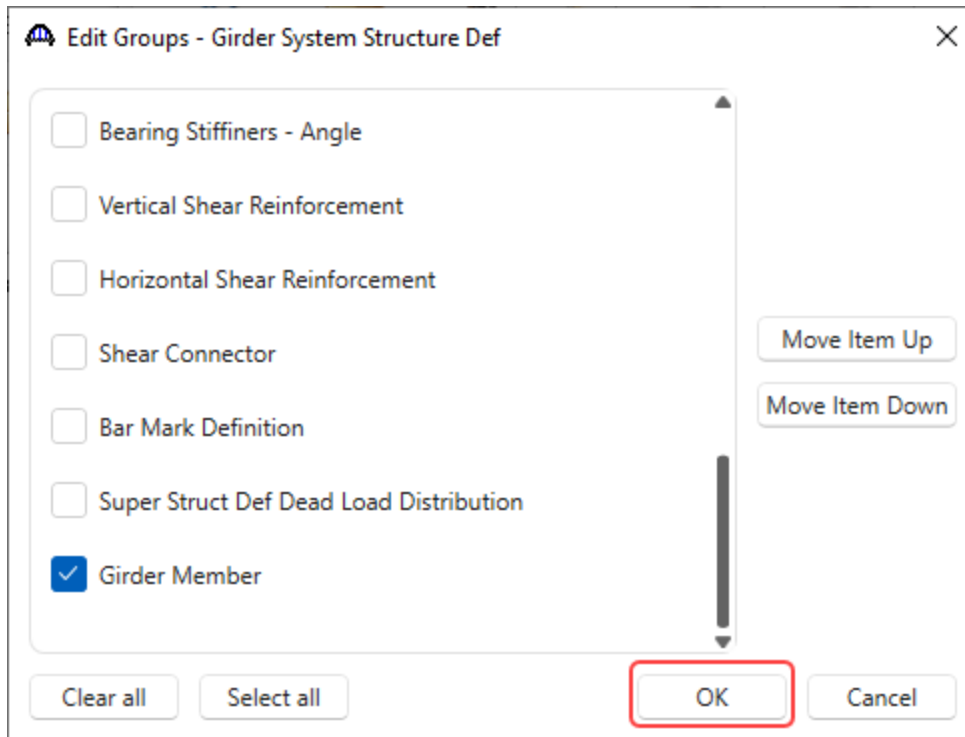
Edit Groups - Girder System Structure Def

Bearing Stiffiners - Angle

Vertical Shear Reinforcement

Horizontal Shear Reinforcement

Shear Connector

Bar Mark Definition

Super Struct Def Dead Load Distribution

Girder Member

Move Item Up

Move Item Down

Clear all

Select all

OK

Cancel